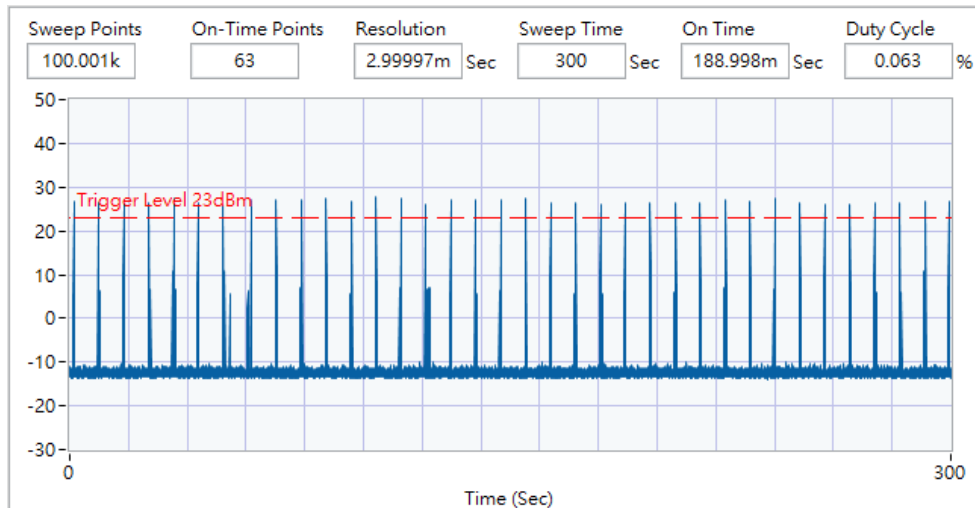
| Sweep Points | On-Time Points | Resolution | Sweep Time | On Time | Duty Cycle |
|---|---|---|---|---|---|
| 100.001k | 63 | 2.99997m Sec | 300 Sec | 188.998m Sec | 0.063 % |

50
40
30
20
10
0
-10
-20
-30

Trigger Level 23dBm

0
300
Time (Sec)